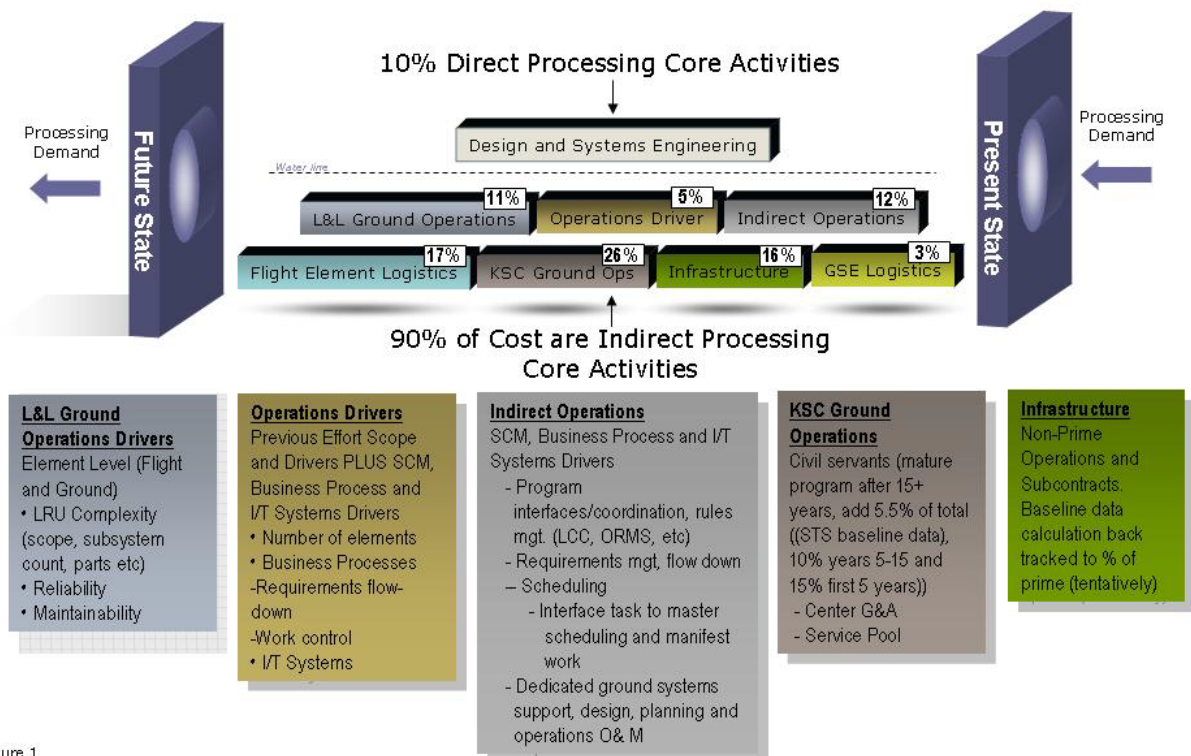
Processing Demand

Future State

10% Direct Processing Core Activities

Design and Systems Engineering

Water line

11%
L&L Ground Operations

5%
Operations Driver

12%
Indirect Operations

17%
Flight Element Logistics

26%
KSC Ground Ops

16%
Infrastructure

3%
GSE Logistics

90% of Cost are Indirect Processing Core Activities

Processing Demand

Present State

L&L Ground Operations Drivers
Element Level (Flight and Ground)
• LRU Complexity (scope, subsystem count, parts etc)
• Reliability
• Maintainability

Operations Drivers
Previous Effort Scope and Drivers PLUS SCM, Business Process and I/T Systems Drivers
• Number of elements
• Business Processes
-Requirements flow-down
-Work control
• I/T Systems

Indirect Operations
SCM, Business Process and I/T Systems Drivers
- Program interfaces/coordination, rules mgt. (LCC, ORMS, etc)
- Requirements mgt, flow down
– Scheduling
- Interface task to master scheduling and manifest work
- Dedicated ground systems support, design, planning and operations O& M

KSC Ground Operations
Civil servants (mature program after 15+ years, add 5.5% of total ((STS baseline data), 10% years 5-15 and 15% first 5 years))
- Center G&A
- Service Pool

Infrastructure
Non-Prime Operations and Subcontracts. Baseline data calculation back tracked to % of prime (tentatively)

ure 1